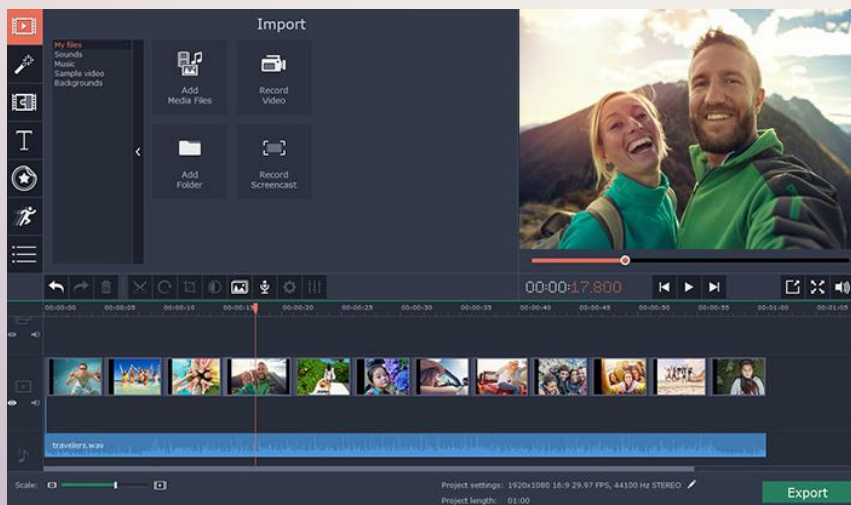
Import

My files
Sounds
Music
Sample video
Backgrounds

Add Media Files

Record Video

Add Folder

Record Screencast

00:00:17.800

00:00:00 00:00:05 00:00:10 00:00:15 00:00:20 00:00:25 00:00:30 00:00:35 00:00:40 00:00:45 00:00:50 00:00:55 00:01:00 00:01:05

travelers.wav

Scale:

Project settings: 1920x1080 16:9 29.97 FPS, 44100 Hz STEREO

Project length: 01:00

Export